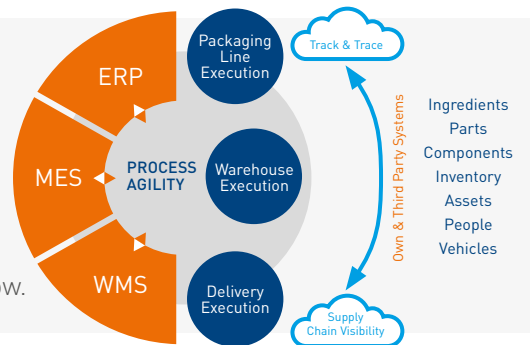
ERP
MES
WMS
PROCESS AGILITY
Packaging Line Execution
Warehouse Execution
Delivery Execution
Track & Trace
Own & Third Party Systems
Supply Chain Visibility
Ingredients
Parts
Components
Inventory
Assets
People
Vehicles
ow.